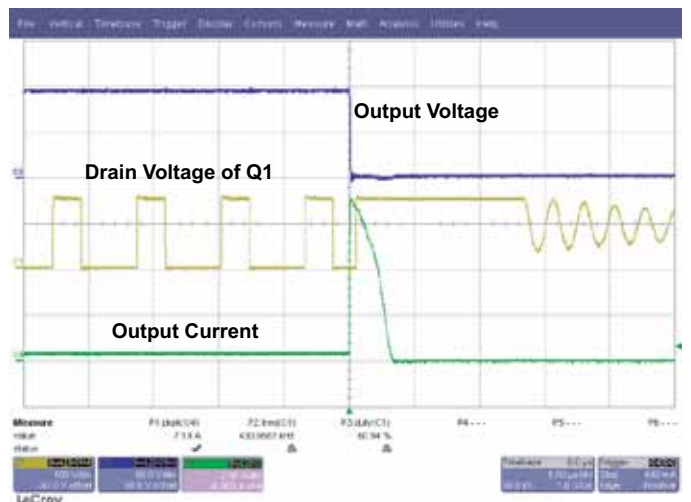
File Vertical Timebase Trigger Display Cursors Measure Math Analysis Utilities Help

Output Voltage

Drain Voltage of Q1

Output Current

Measure
value
status

P1:pkpk(C4)
7.13 A

P2:freq(C1)
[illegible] kHz

P3:duty(C1)
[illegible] %

P4:- - -

P5:- - -

P6:- - -

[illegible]

Timebase
Trigger

LeCroy